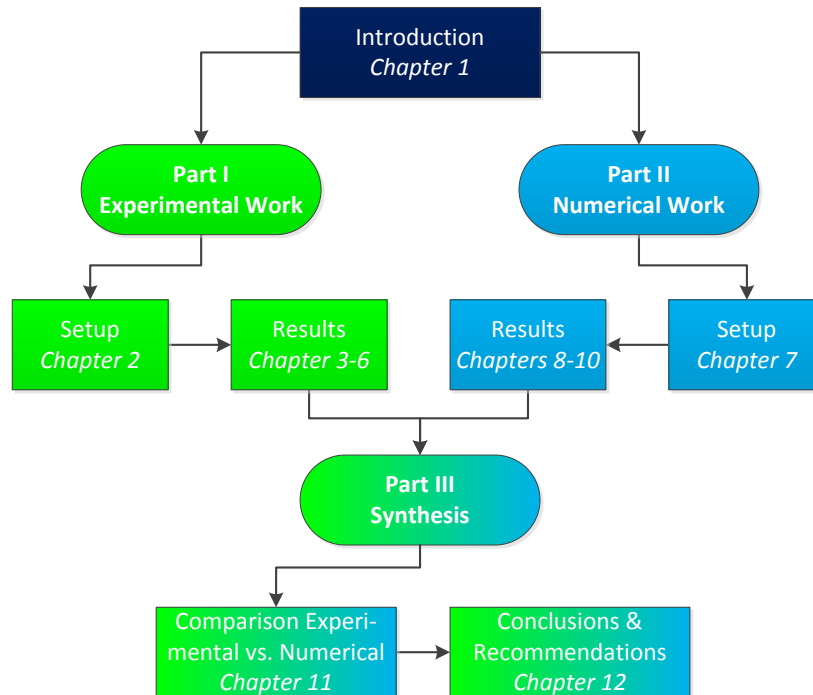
Introduction
*Chapter 1*

**Part I
Experimental Work**

**Part II
Numerical Work**

Setup
*Chapter 2*

Results
*Chapter 3-6*

Results
*Chapters 8-10*

Setup
*Chapter 7*

**Part III
Synthesis**

Comparison Experimental vs. Numerical
*Chapter 11*

Conclusions & Recommendations
*Chapter 12*